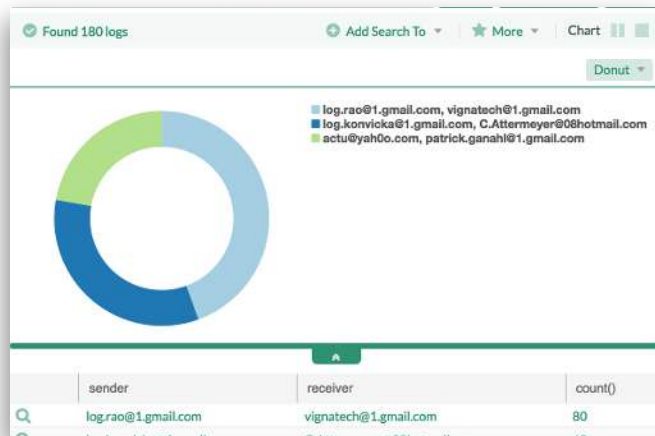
Found 180 logs

Add Search To ▾ | More ▾ | Chart

Donut ▾

log.rao@1.gmail.com, vignatech@1.gmail.com
log.konvicka@1.gmail.com, C.Attermeyer@08hotmail.com
actu@yah0o.com, patrick.ganahl@1.gmail.com

| | sender | receiver | count() |
|---|---|---|---|
| | log.rao@1.gmail.com | vignatech@1.gmail.com | 80 |
| | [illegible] | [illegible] | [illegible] |